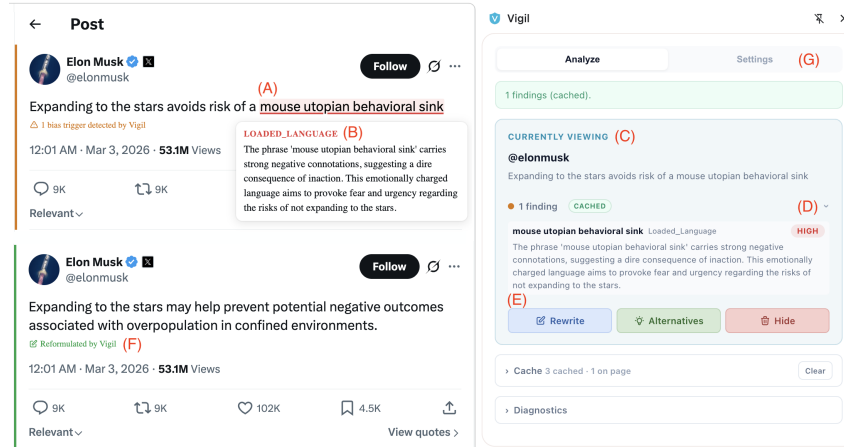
Post

Elon Musk
@elonmusk

Follow

(A)

Expanding to the stars avoids risk of a mouse utopian behavioral sink

⚠ 1 bias trigger detected by Vigil

LOADED_LANGUAGE (B)

The phrase 'mouse utopian behavioral sink' carries strong negative connotations, suggesting a dire consequence of inaction. This emotionally charged language aims to provoke fear and urgency regarding the risks of not expanding to the stars.

12:01 AM · Mar 3, 2026 · 53.1M Views

9K 9K

Relevant

Elon Musk
@elonmusk

Follow

Expanding to the stars may help prevent potential negative outcomes associated with overpopulation in confined environments.

Reformulated by Vigil (F)

12:01 AM · Mar 3, 2026 · 53.1M Views

9K 9K 102K 4.5K

Relevant View quotes

Vigil

Analyze Settings (G)

1 findings (cached).

CURRENTLY VIEWING (C)

@elonmusk

Expanding to the stars avoids risk of a mouse utopian behavioral sink

1 finding CACHED (D)

mouse utopian behavioral sink Loaded_Language HIGH

The phrase 'mouse utopian behavioral sink' carries strong negative connotations, suggesting a dire consequence of inaction. This emotionally charged language aims to provoke fear and urgency regarding the risks of not expanding to the stars.

(E)

Rewrite Alternatives Hide

Cache 3 cached · 1 on page Clear

Diagnostics